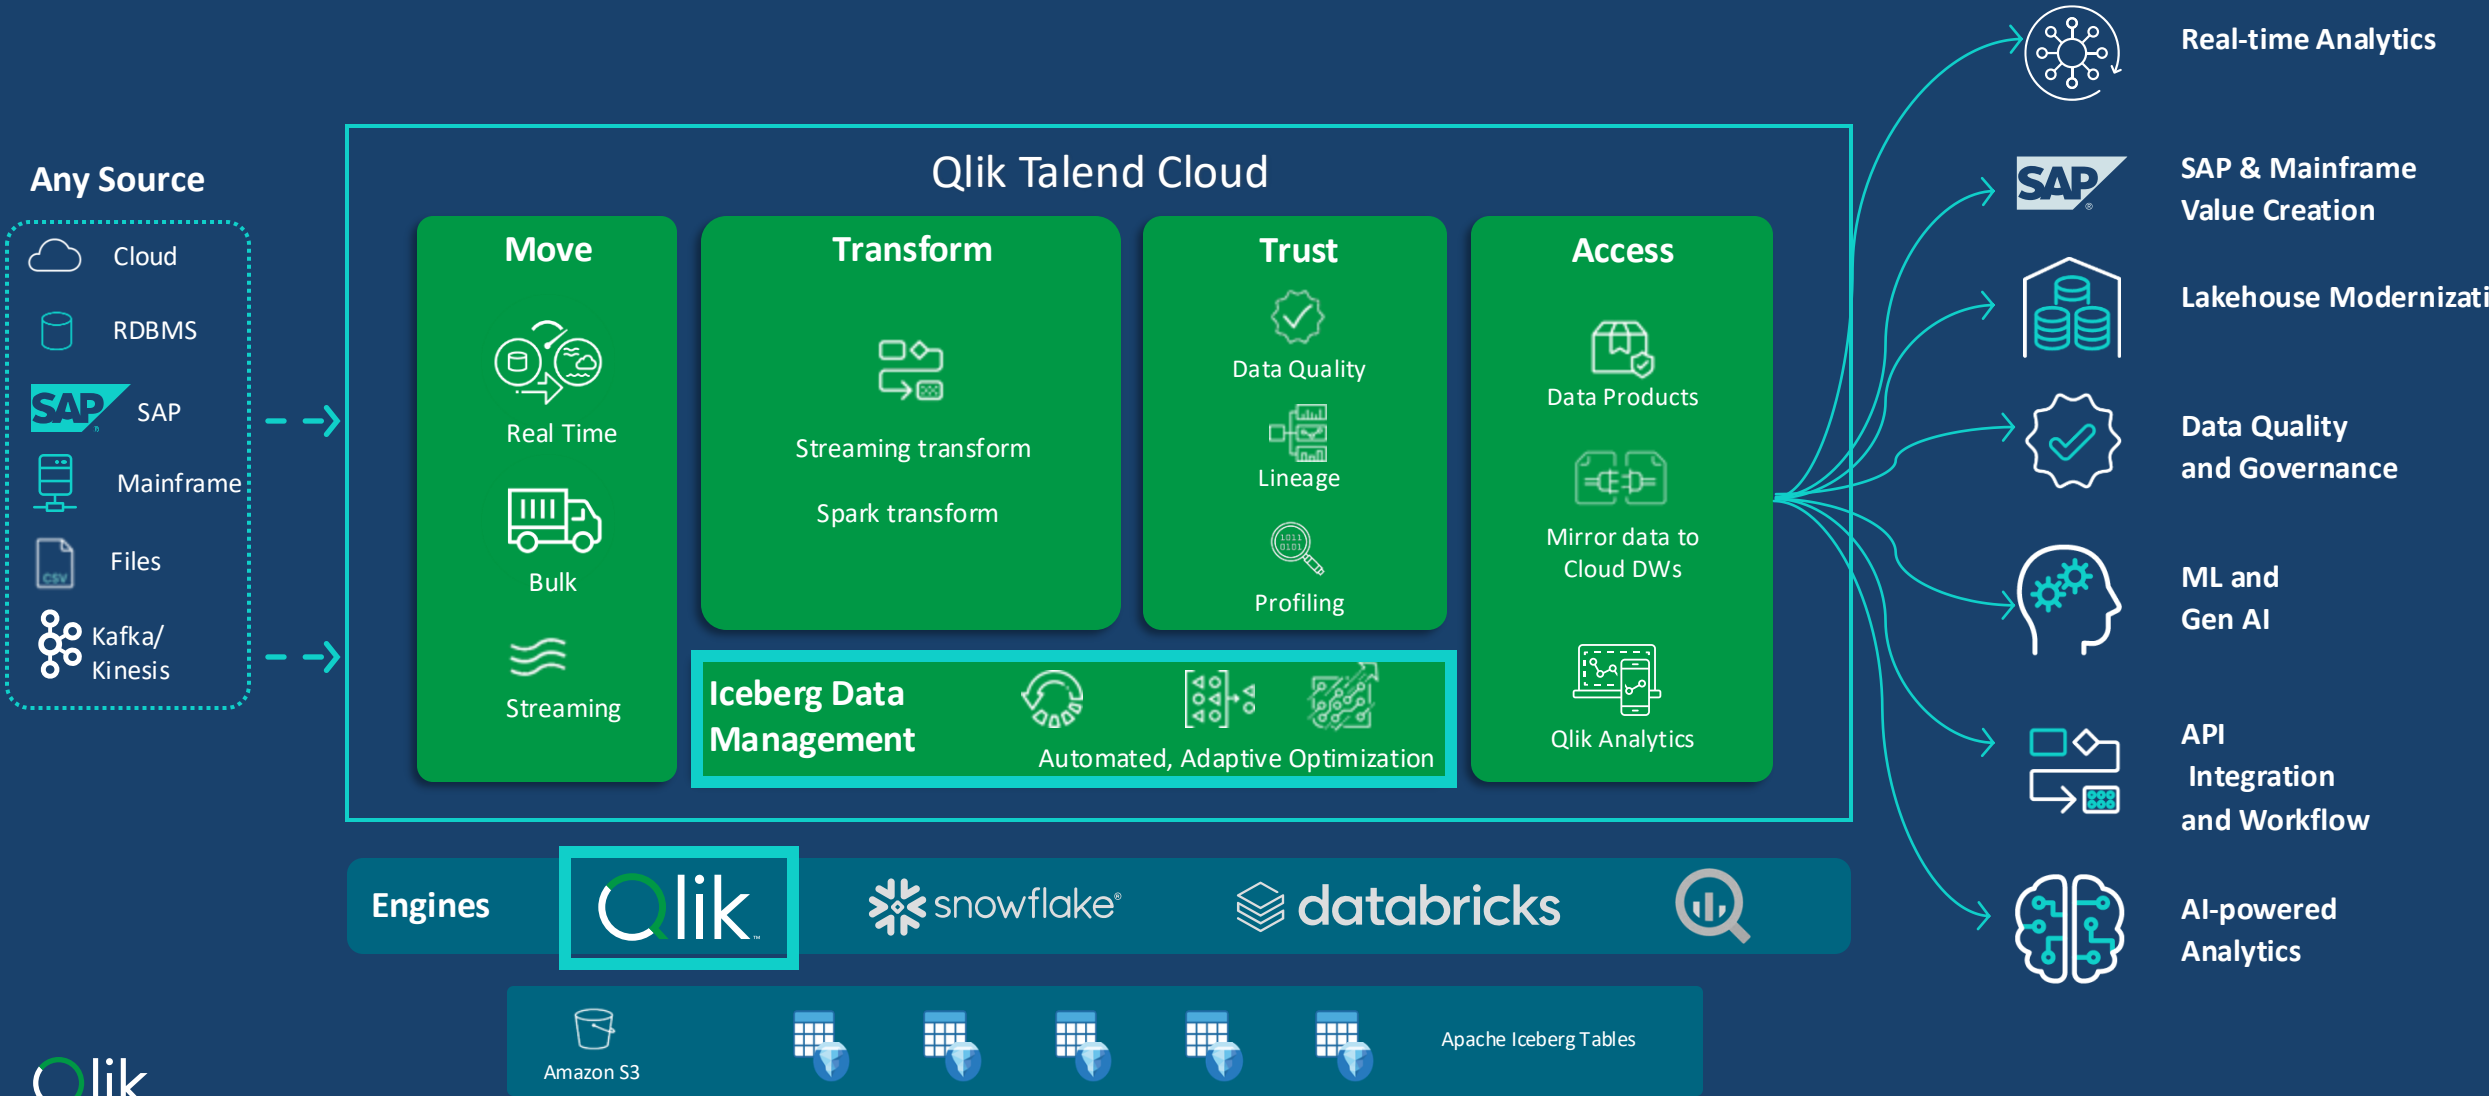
Any Source

Cloud

RDBMS

SAP

SAP

Mainframe

CSV

Files

Kafka/ Kinesis

Qlik Talend Cloud

Move

Real Time

Bulk

Streaming

Transform

Streaming transform

Spark transform

Trust

Data Quality

Lineage

Profiling

Access

Data Products

Mirror data to Cloud DWs

Qlik Analytics

Iceberg Data Management

Automated, Adaptive Optimization

Engines

Qlik

snowflake

databricks

Amazon S3

Apache Iceberg Tables

Real-time Analytics

SAP

SAP & Mainframe Value Creation

Lakehouse Modernizati

Data Quality and Governance

ML and Gen AI

API Integration and Workflow

AI-powered Analytics

Qlik